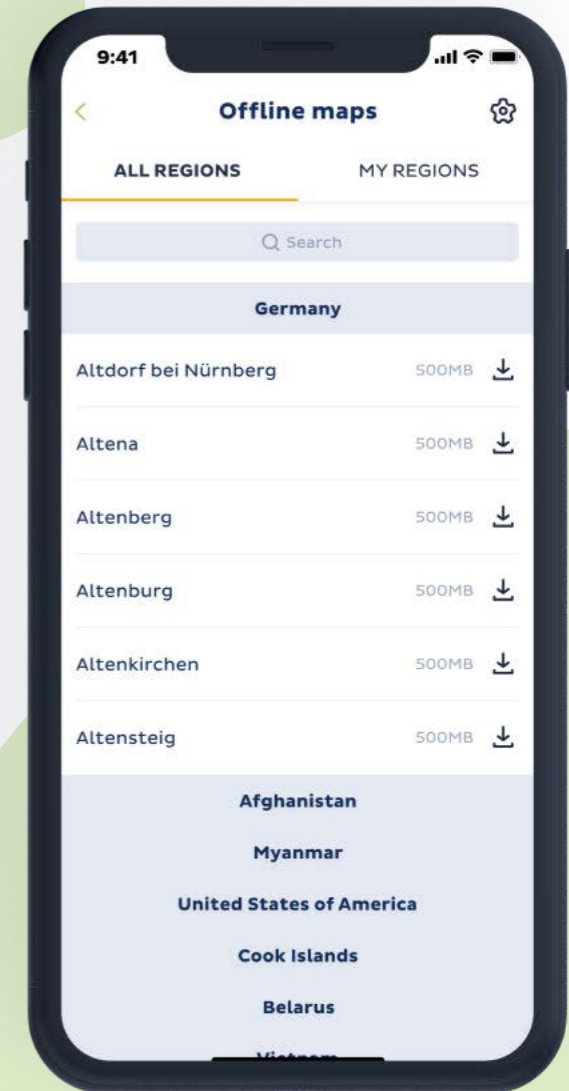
9:41

<

Offline maps

ALL REGIONS

MY REGIONS

Search

Germany

Altdorf bei Nürnberg 500MB

Altena 500MB

Altenberg 500MB

Altenburg 500MB

Altenkirchen 500MB

Altensteig 500MB

Afghanistan

Myanmar

United States of America

Cook Islands

Belarus

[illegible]